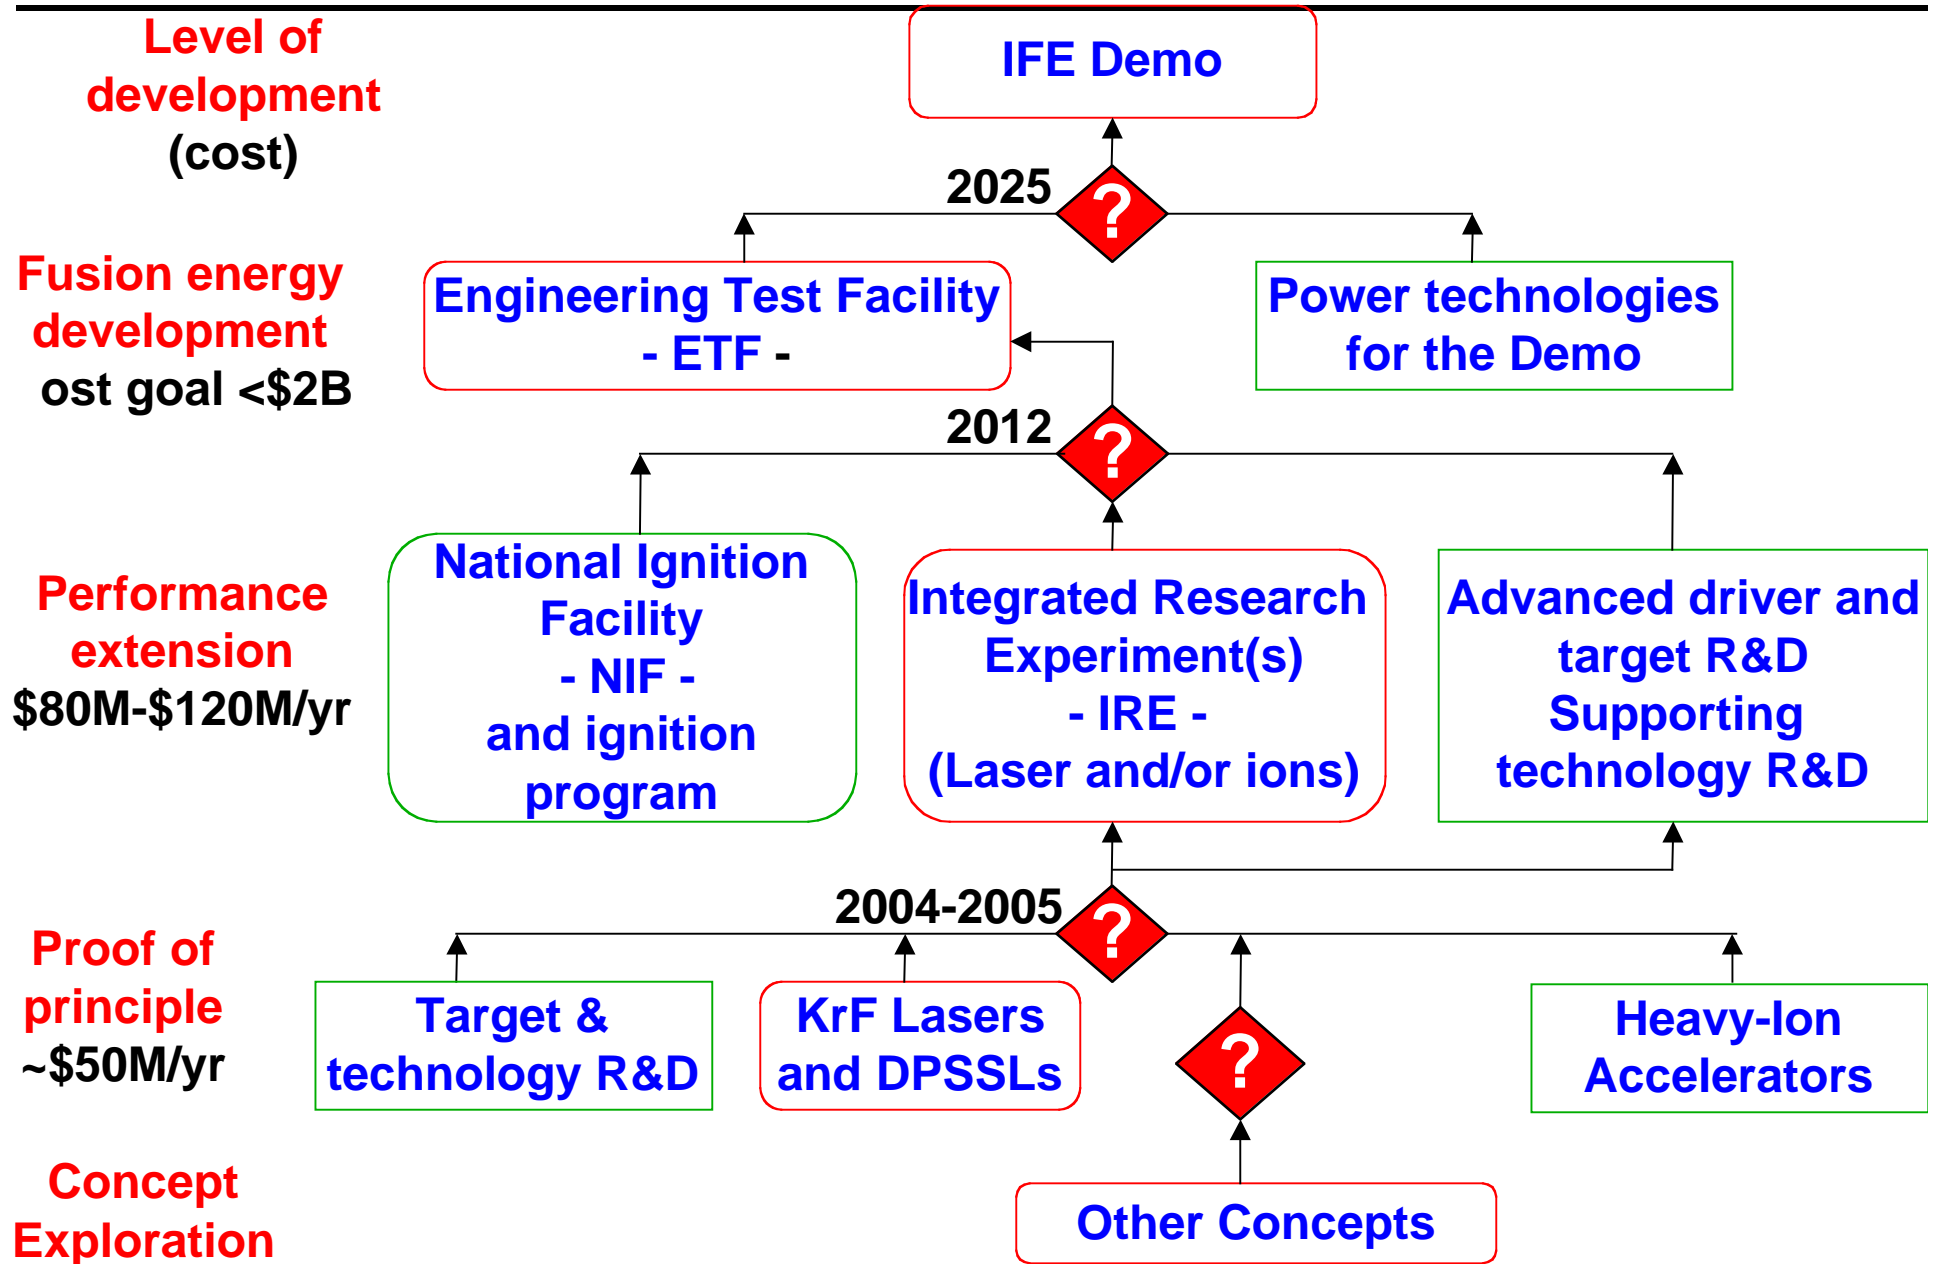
Level of development (cost)

IFE Demo

2025

?

Fusion energy development
ost goal <$2B

Engineering Test Facility - ETF -

Power technologies for the Demo

2012

?

Performance extension
$80M-$120M/yr

National Ignition Facility - NIF - and ignition program

Integrated Research Experiment(s) - IRE - (Laser and/or ions)

Advanced driver and target R&D Supporting technology R&D

2004-2005

?

Proof of principle
~$50M/yr

Target & technology R&D

KrF Lasers and DPSSLs

?

Heavy-Ion Accelerators

Concept Exploration

Other Concepts